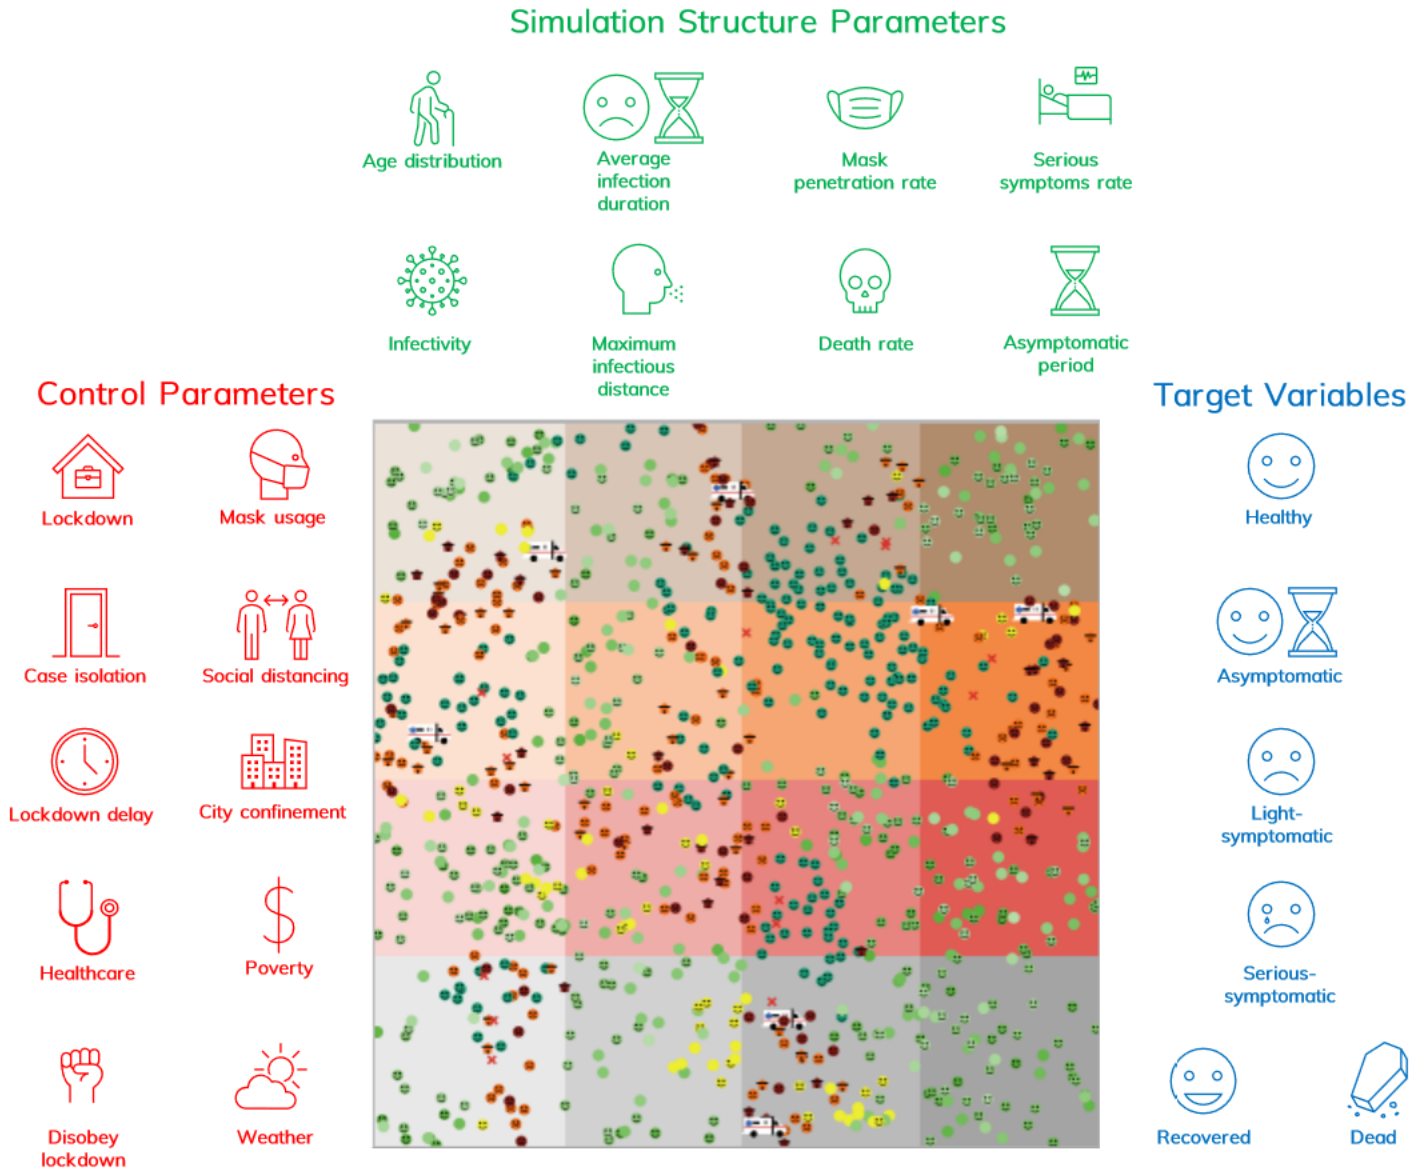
Simulation Structure Parameters

Age distribution

Average infection duration

Mask penetration rate

Serious symptoms rate

Infectivity

Maximum infectious distance

Death rate

Asymptomatic period

Control Parameters

Lockdown

Mask usage

Case isolation

Social distancing

Lockdown delay

City confinement

Healthcare

Poverty

Disobey lockdown

Weather

Target Variables

Healthy

Asymptomatic

Light-symptomatic

Serious-symptomatic

Recovered

Dead